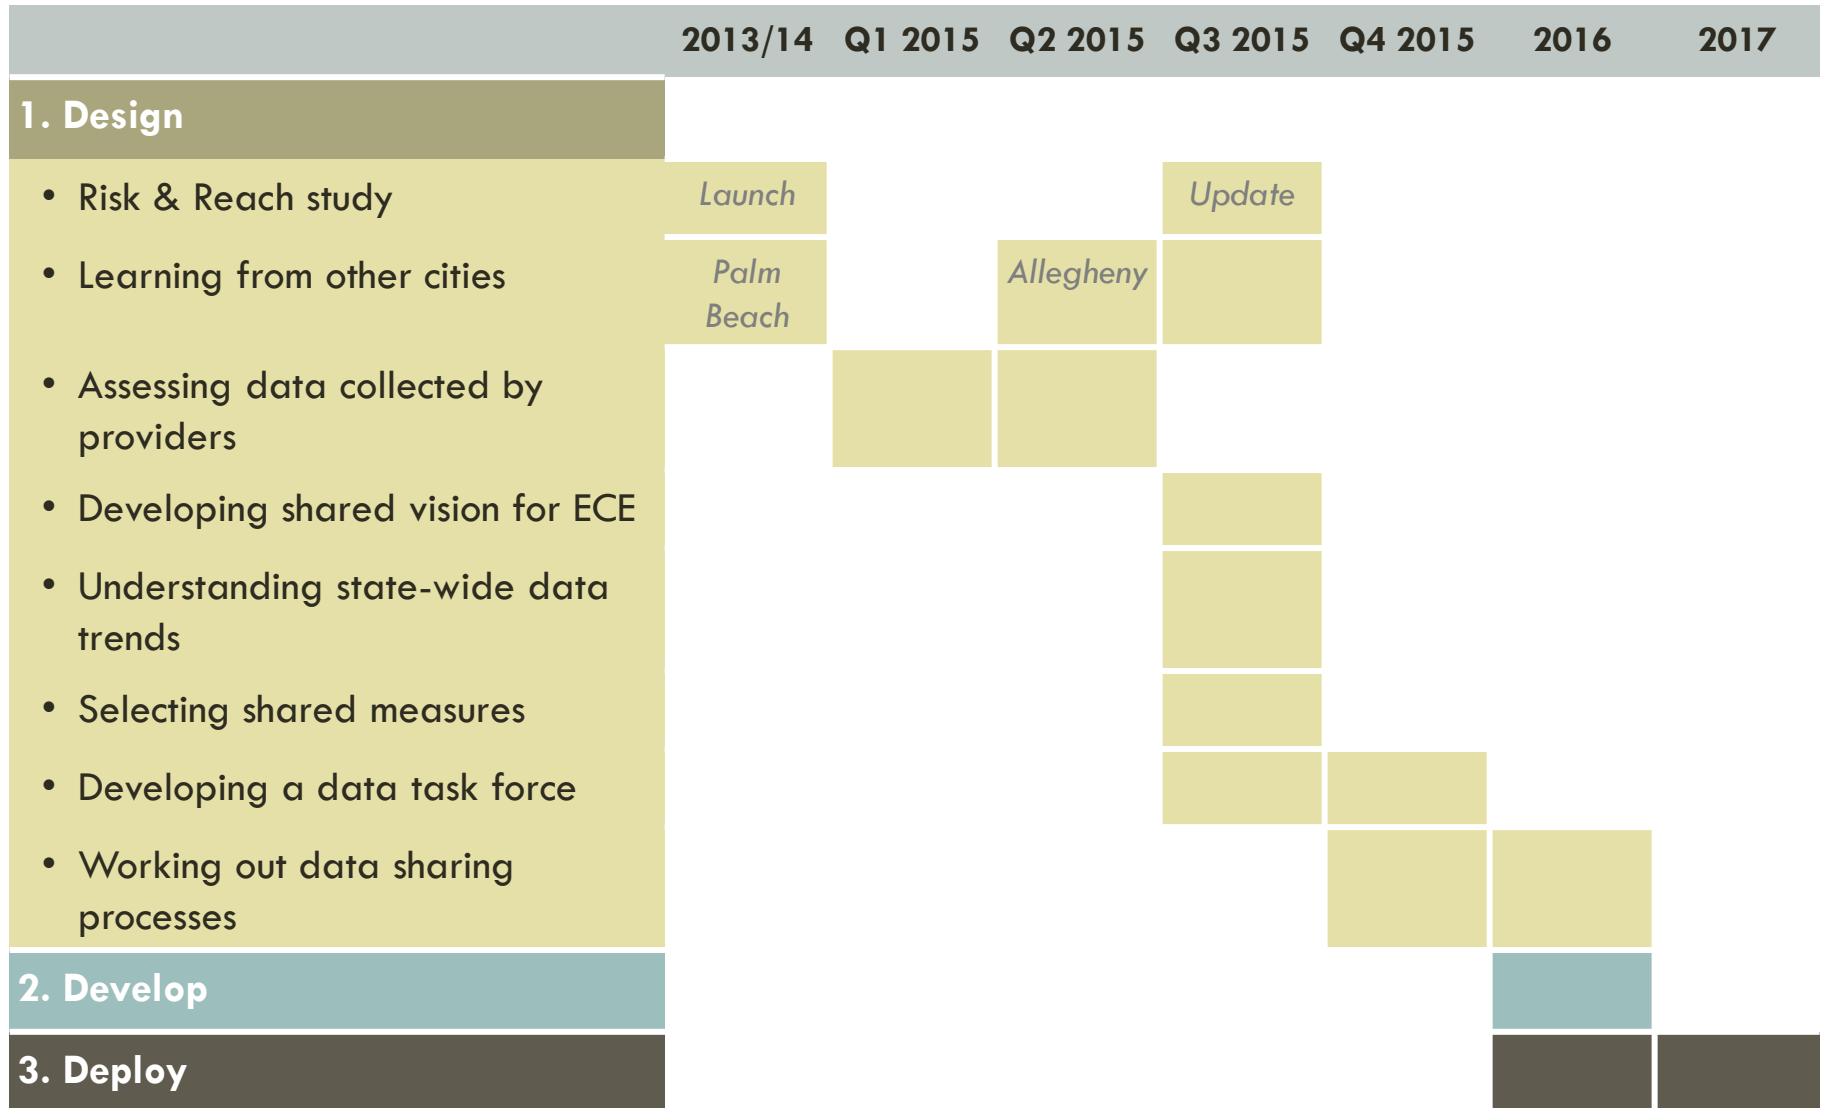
| | 2013/14 | Q1 2015 | Q2 2015 | Q3 2015 | Q4 2015 | 2016 | 2017 |
|---|---|---|---|---|---|---|---|
| 1. Design | | | | | | | |
| • Risk & Reach study | Launch | | | Update | | | |
| • Learning from other cities | Palm Beach | | Allegheny | | | | |
| • Assessing data collected by providers | | | | | | | |
| • Developing shared vision for ECE | | | | | | | |
| • Understanding state-wide data trends | | | | | | | |
| • Selecting shared measures | | | | | | | |
| • Developing a data task force | | | | | | | |
| • Working out data sharing processes | | | | | | | |
| 2. Develop | | | | | | | |
| 3. Deploy | | | | | | | |